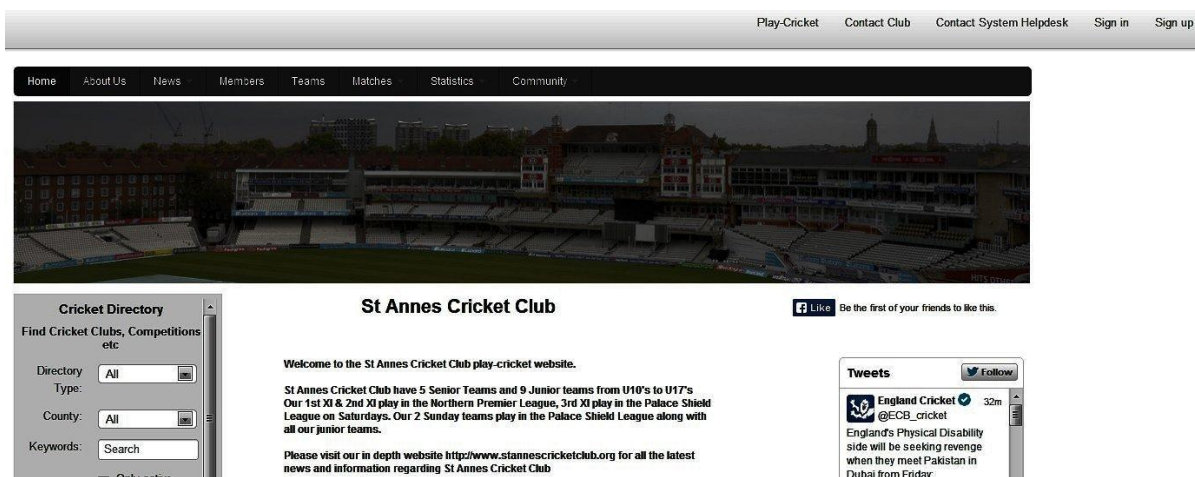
Play-Cricket Contact Club Contact System Helpdesk Sign in Sign up

Home About Us News Members Teams Matches Statistics Community

Cricket Directory
Find Cricket Clubs, Competitions etc
Directory Type: All
County: All
Keywords: Search

St Annes Cricket Club

Like Be the first of your friends to like this.

Welcome to the St Annes Cricket Club play-cricket website.

St Annes Cricket Club have 5 Senior Teams and 9 Junior teams from U10's to U17's Our 1st XI & 2nd XI play in the Northern Premier League, 3rd XI play in the Palace Shield League on Saturdays. Our 2 Sunday teams play in the Palace Shield League along with all our junior teams.

Please visit our in depth website http://www.stannescricketclub.org for all the latest news and information regarding St Annes Cricket Club

Tweets Follow
England Cricket @ECB_cricket 32m
England's Physical Disability side will be seeking revenge when they meet Pakistan in Dubai from Friday: